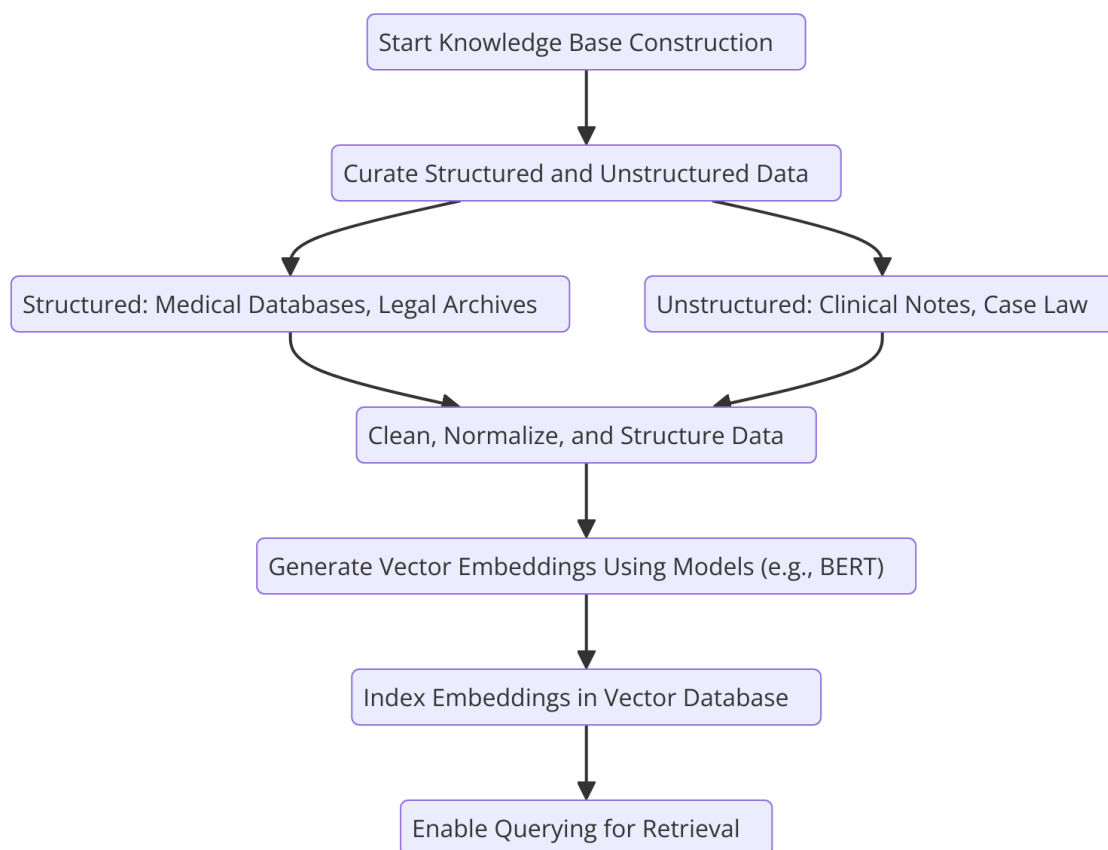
Start Knowledge Base Construction

Curate Structured and Unstructured Data

Structured: Medical Databases, Legal Archives

Unstructured: Clinical Notes, Case Law

Clean, Normalize, and Structure Data

Generate Vector Embeddings Using Models (e.g., BERT)

Index Embeddings in Vector Database

Enable Querying for Retrieval